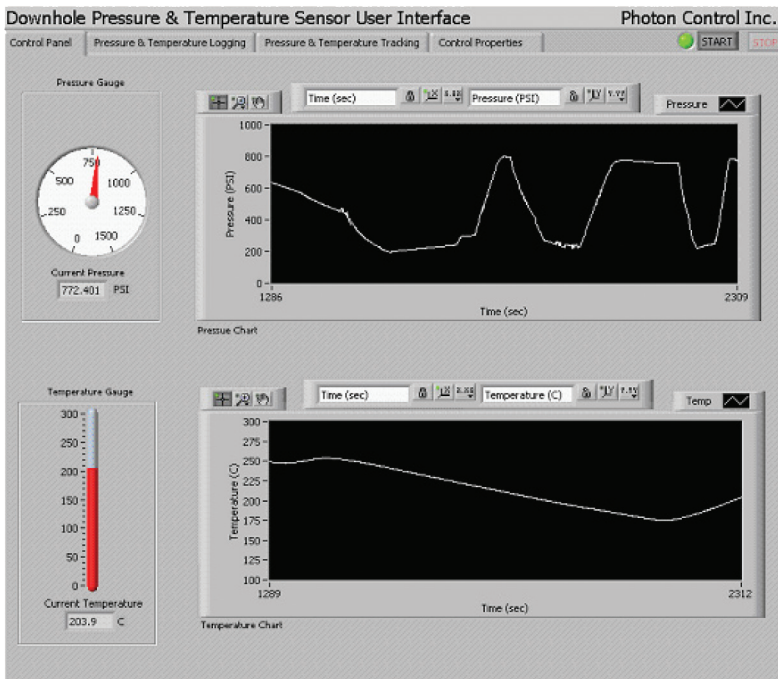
Downhole Pressure & Temperature Sensor User Interface

Photon Control Inc.

Control Panel | Pressure & Temperature Logging | Pressure & Temperature Tracking | Control Properties

START

STOP

Pressure Gauge

250 500 750 1000 1250 0 1500

Current Presure

772.401 PSI

Time (sec)

Pressure (PSI)

Pressure

1000
800
600
400
200
0

Pressure (PSI)

1286

2309

Time (sec)

Presue Chart

Temperature Gauge

300
250
200
150
100
50
0

Current Temperature

203.9 C

Time (sec)

Temperature (C)

Temp

300
275
250
225
200
175
150
125
100

Temperature (C)

1289

2312

Time (sec)

Temperature Chart